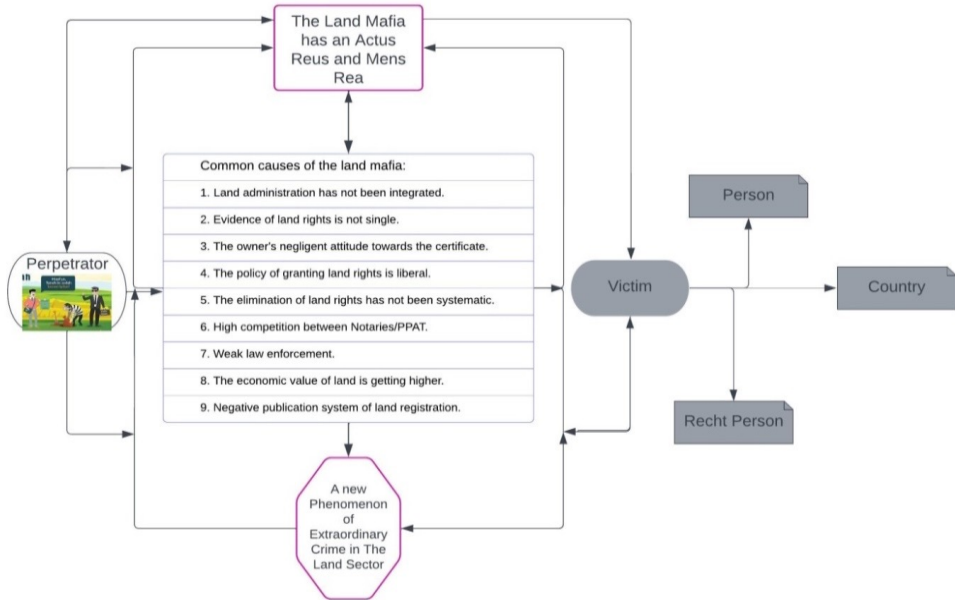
The Land Mafia has an Actus Reus and Mens Rea

Common causes of the land mafia:

1. Land administration has not been integrated.

2. Evidence of land rights is not single.

3. The owner's negligent attitude towards the certificate.

4. The policy of granting land rights is liberal.

5. The elimination of land rights has not been systematic.

6. High competition between Notaries/PPAT.

7. Weak law enforcement.

8. The economic value of land is getting higher.

9. Negative publication system of land registration.

Perpetrator

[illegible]

Victim

Person

Country

Recht Person

A new Phenomenon of Extraordinary Crime in The Land Sector